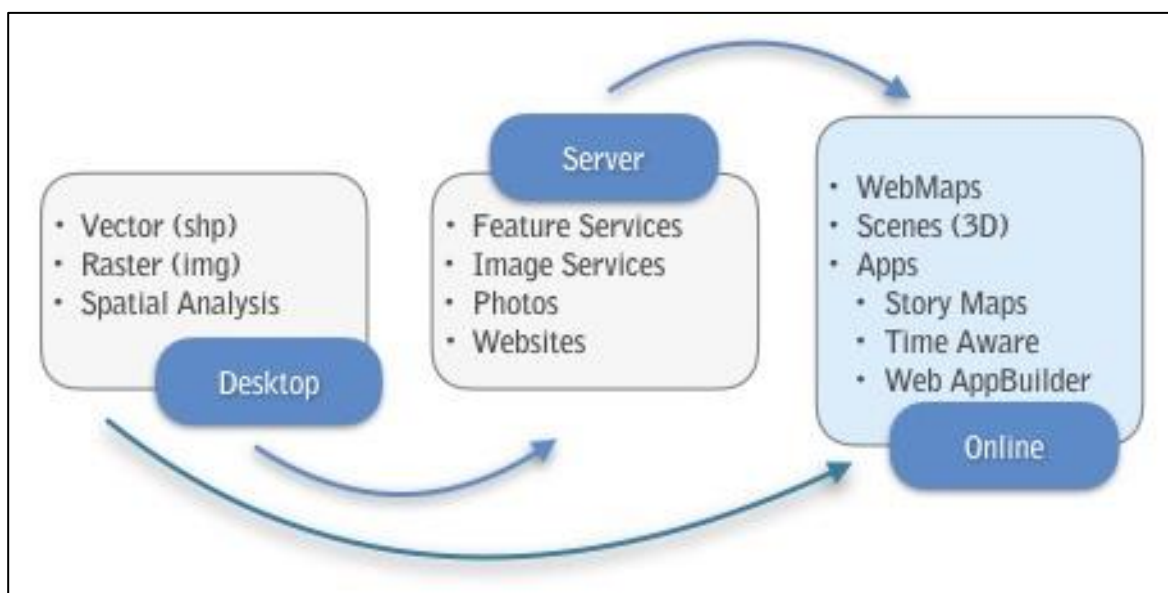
• Vector (shp)
• Raster (img)
• Spatial Analysis

Desktop

Server

• Feature Services
• Image Services
• Photos
• Websites

• WebMaps
• Scenes (3D)
• Apps
  • Story Maps
  • Time Aware
  • Web AppBuilder

Online